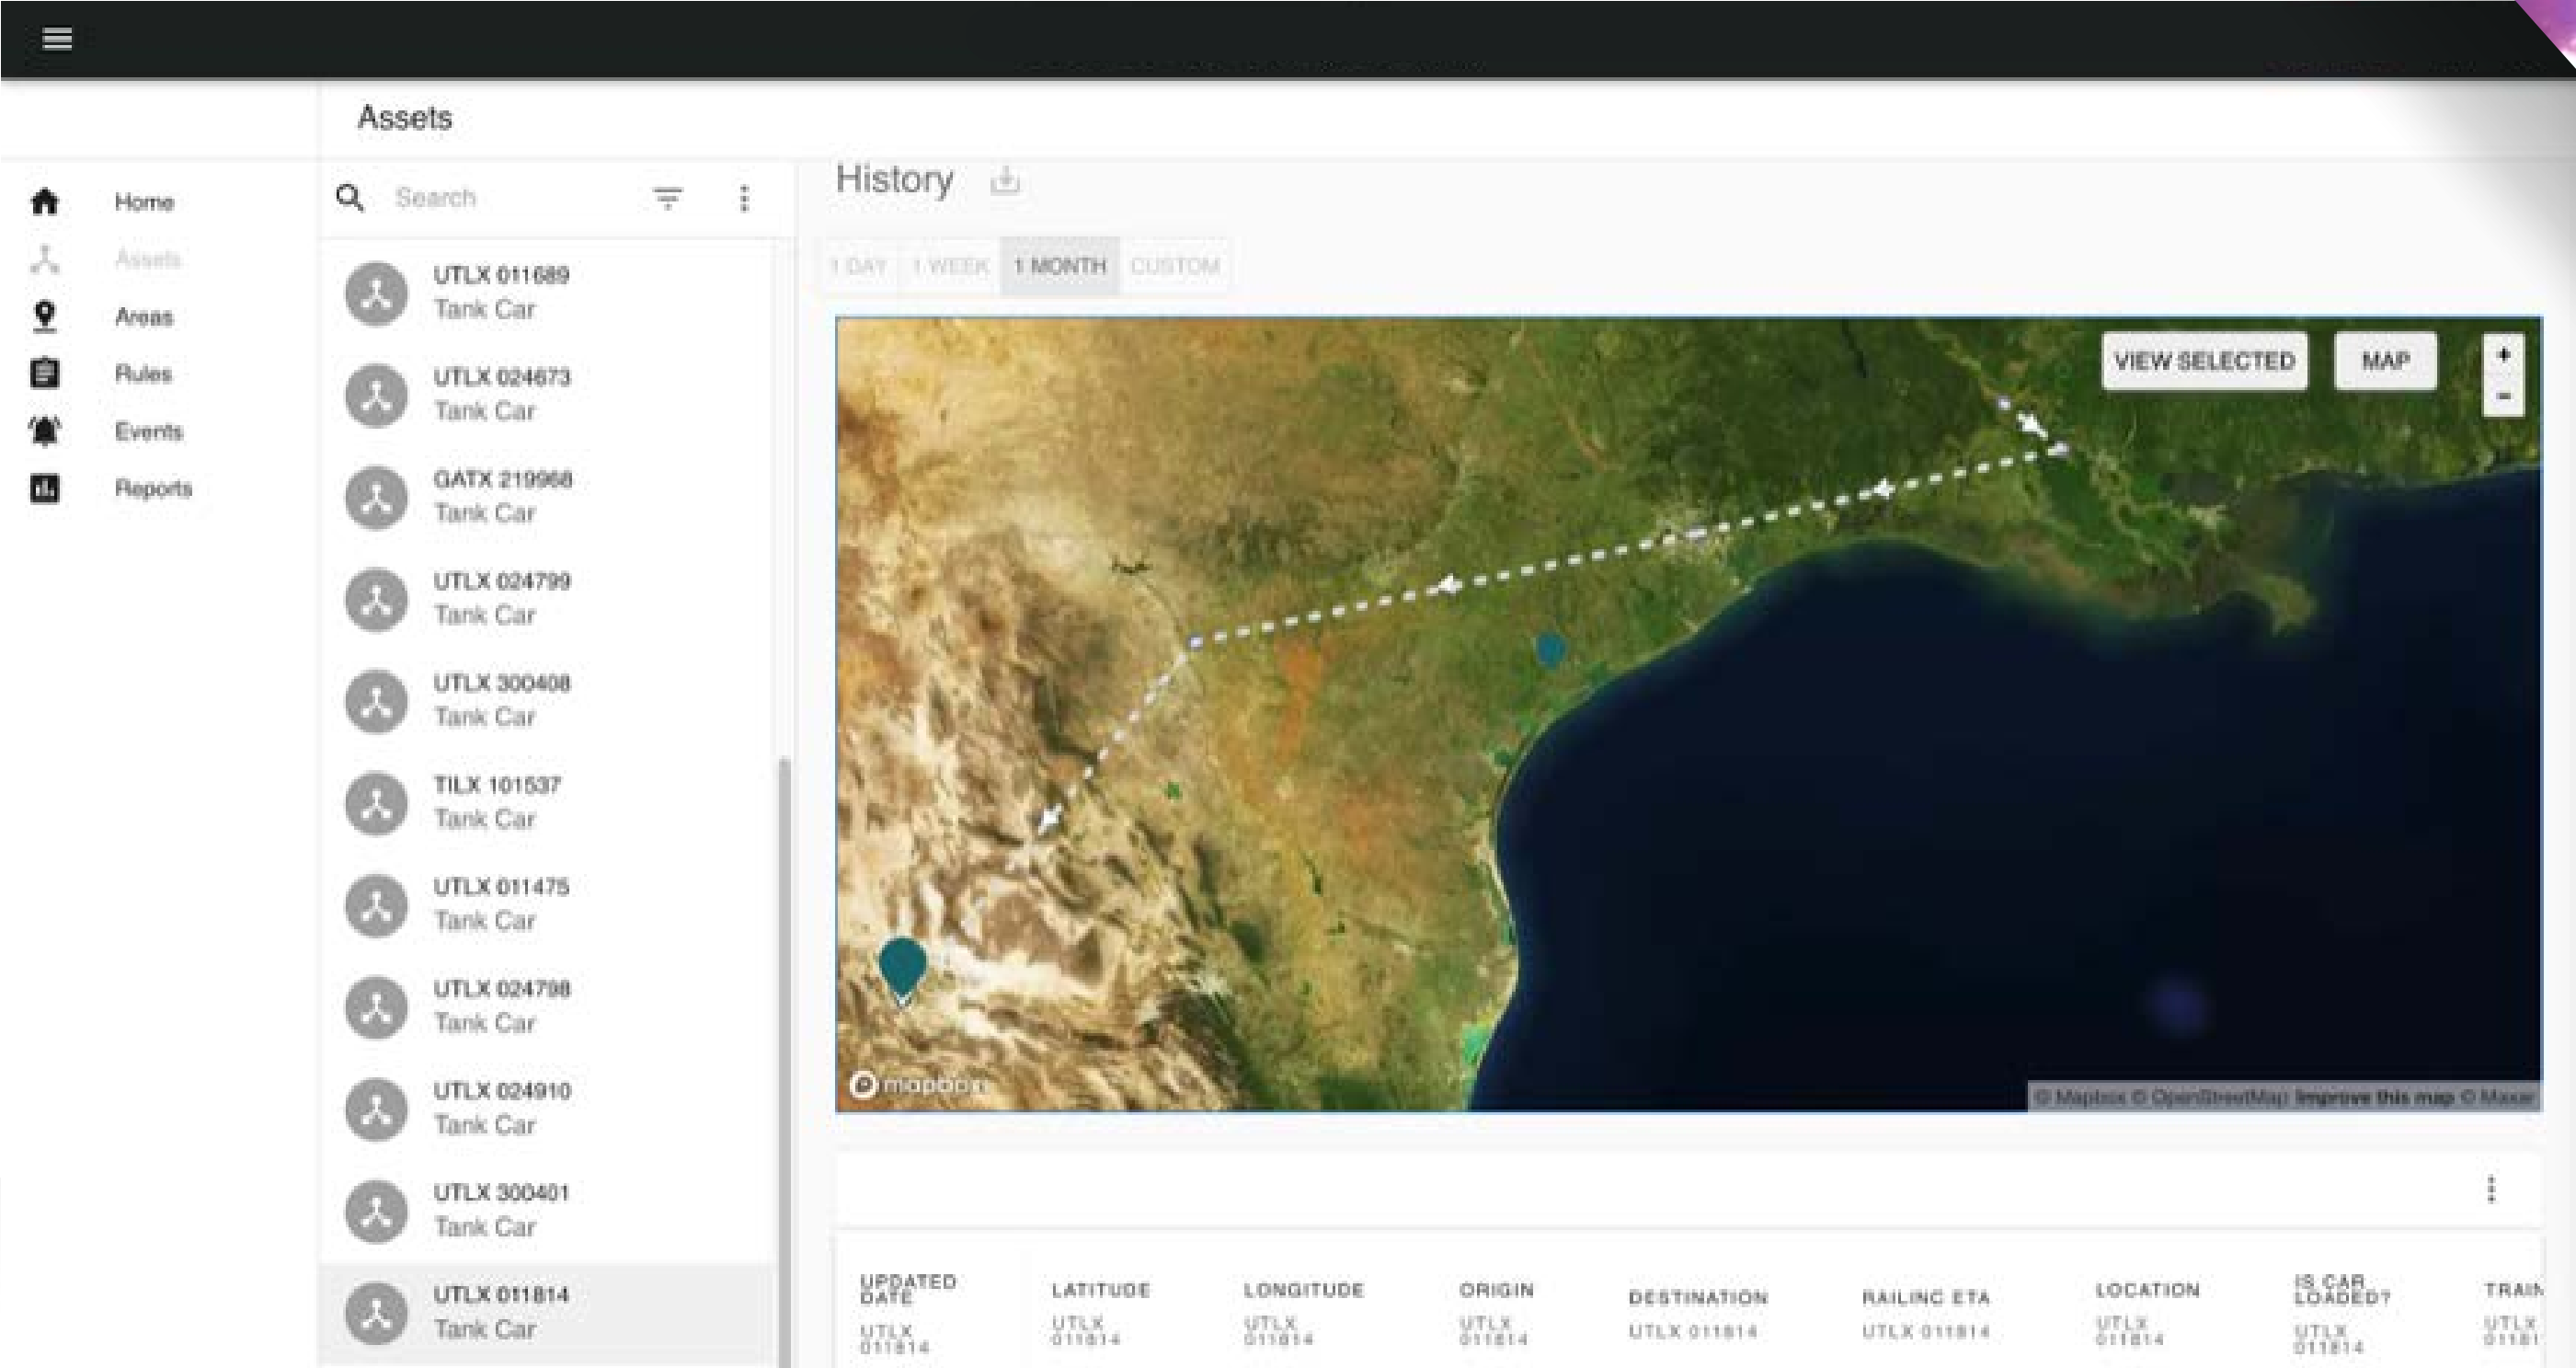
Assets

Home
Assets
Areas
Rules
Events
Reports

Search

UTLX 011689
Tank Car

UTLX 024673
Tank Car

GATX 219968
Tank Car

UTLX 024799
Tank Car

UTLX 300408
Tank Car

TILX 101537
Tank Car

UTLX 011475
Tank Car

UTLX 024798
Tank Car

UTLX 024910
Tank Car

UTLX 300401
Tank Car

UTLX 011814
Tank Car

History

1 DAY 1 WEEK 1 MONTH CUSTOM

VIEW SELECTED MAP + -

mapbox

© Mapbox © OpenStreetMap Improve this map © Maxar

| UPDATED DATE | LATITUDE | LONGITUDE | ORIGIN | DESTINATION | RAILINC ETA | LOCATION | IS CAR LOADED? | TRAIN |
|---|---|---|---|---|---|---|---|---|
| UTLX 011814 | UTLX 011814 | UTLX 011814 | UTLX 011814 | UTLX 011814 | UTLX 011814 | UTLX 011814 | UTLX 011814 | UTLX 0118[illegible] |